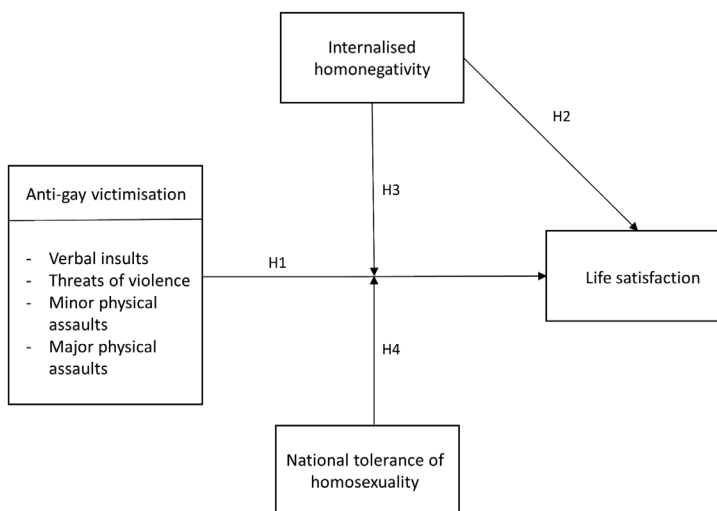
Internalised homonegativity

H2

Anti-gay victimisation

H3

- Verbal insults
- Threats of violence
- Minor physical assaults
- Major physical assaults

H1

Life satisfaction

H4

National tolerance of homosexuality